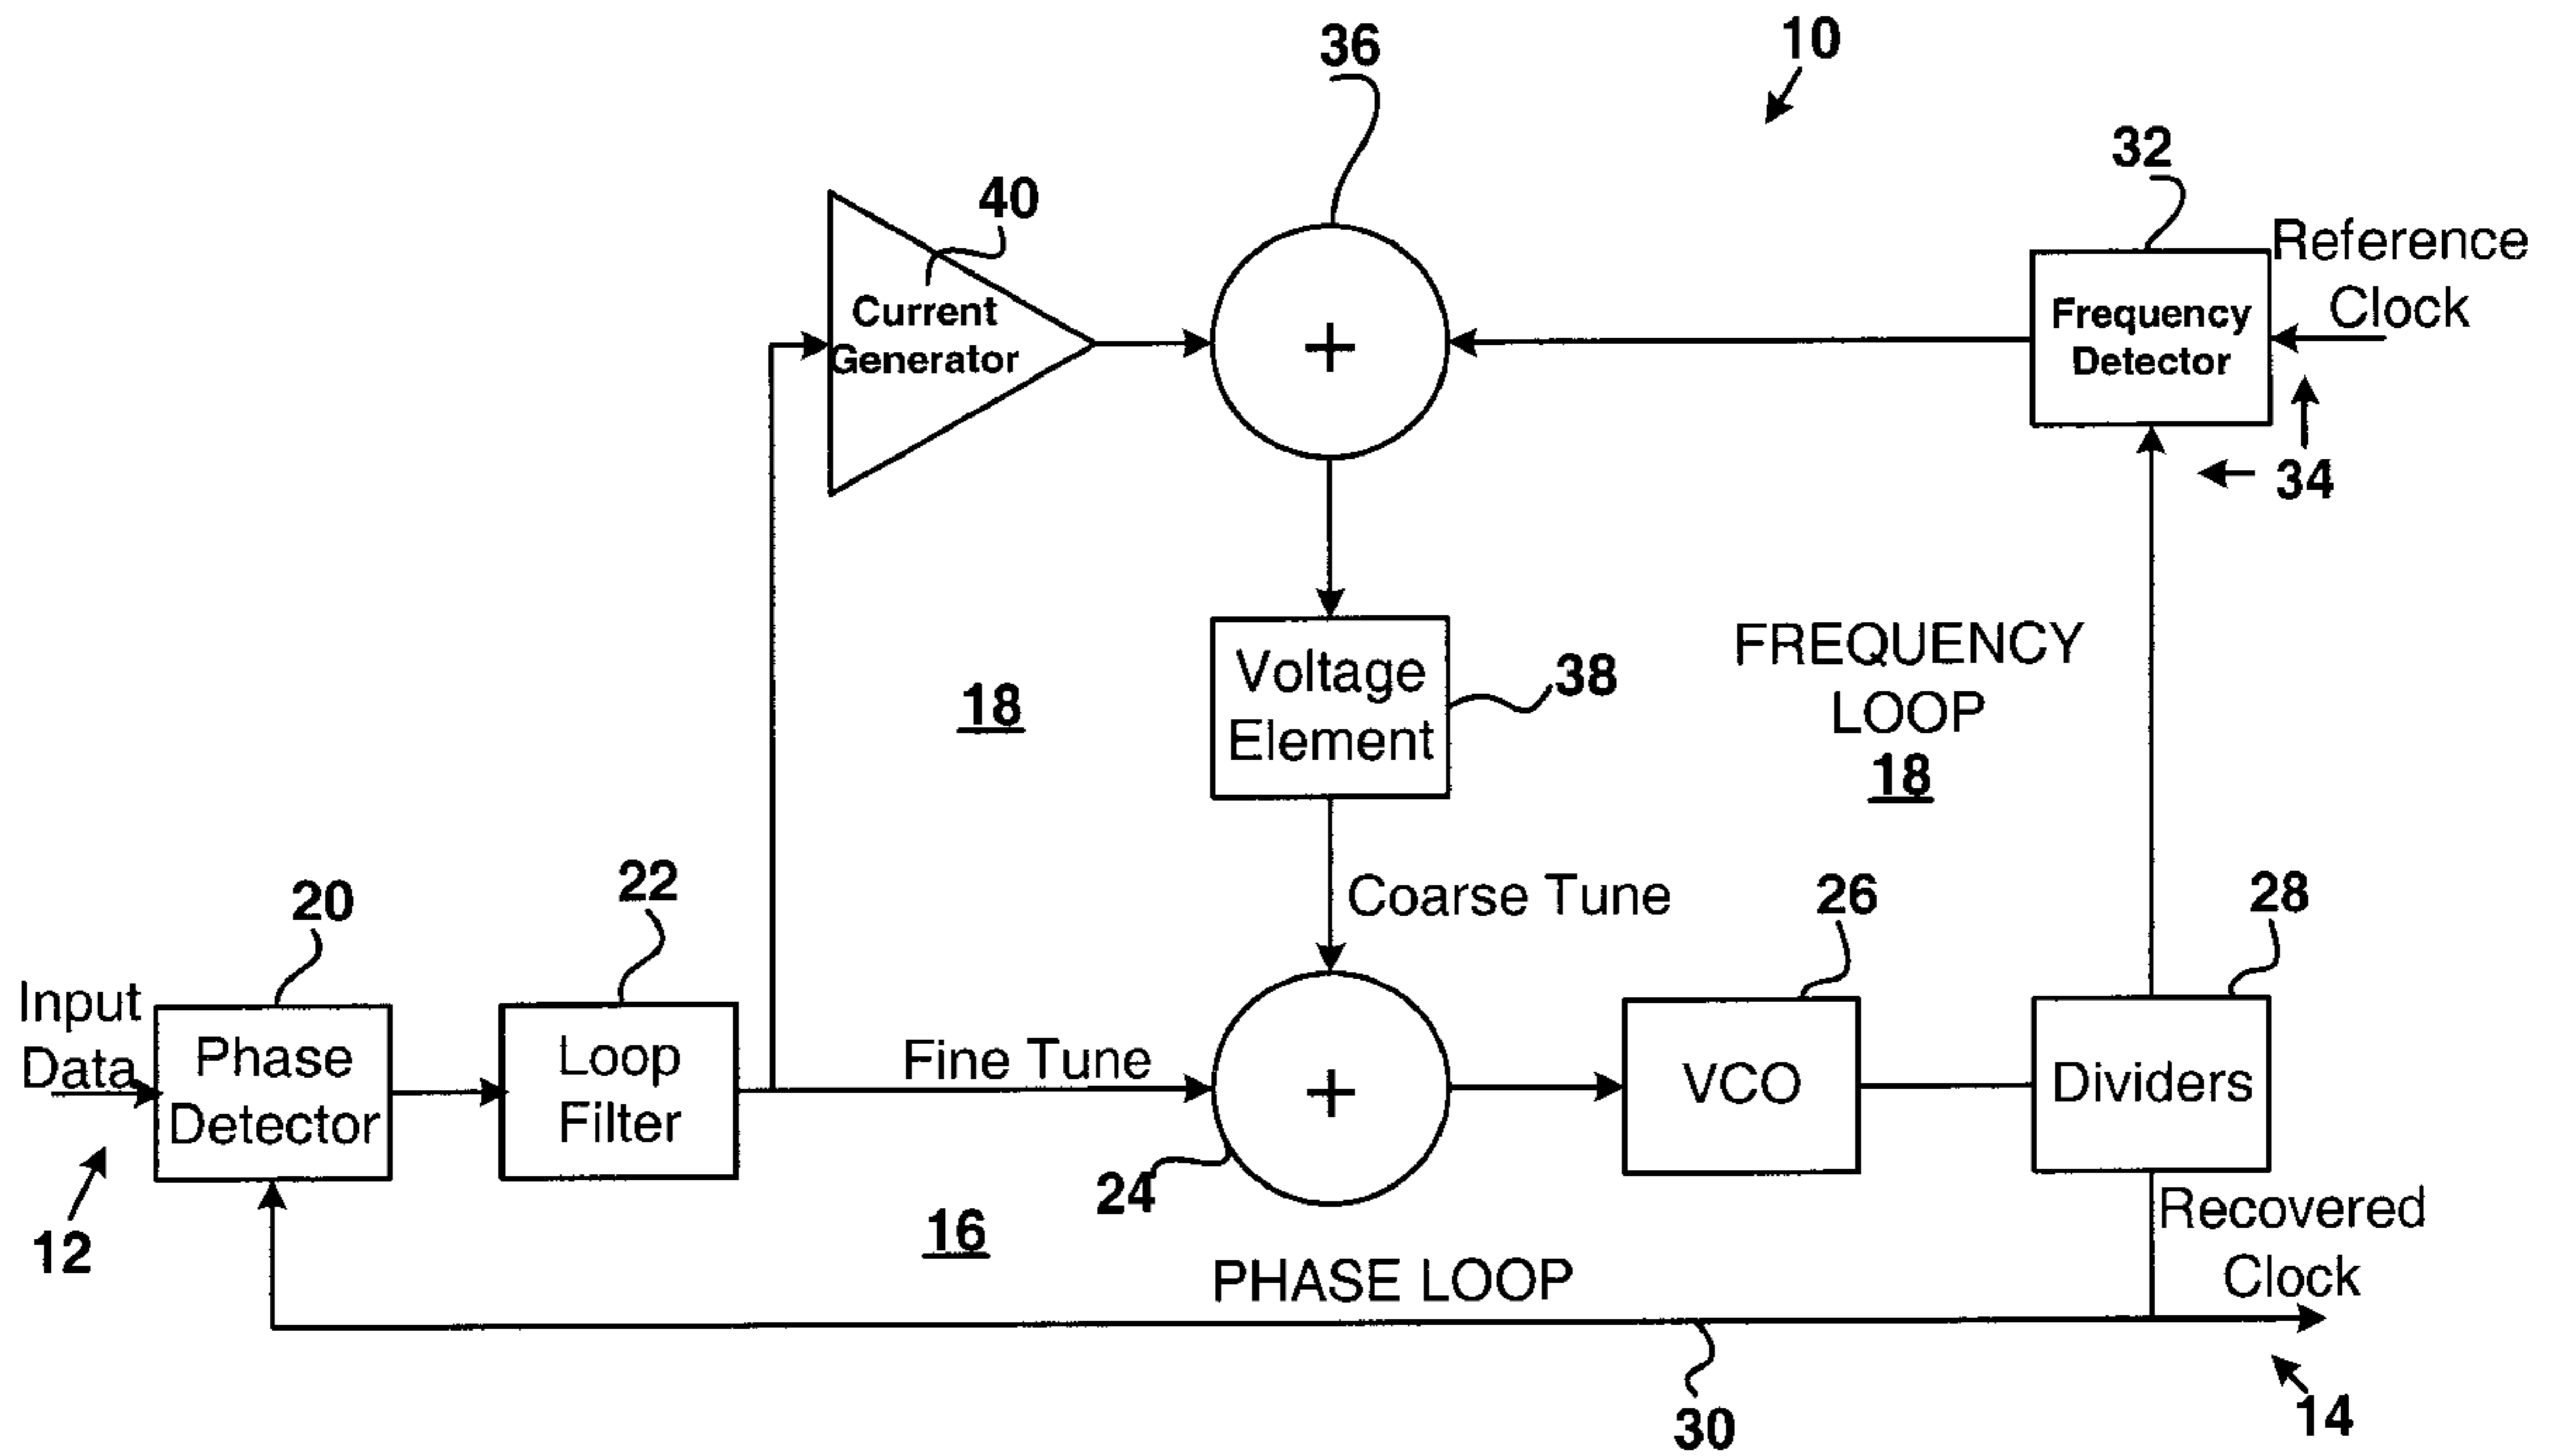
36

10

32

Reference Clock

40

Current Generator

+

Frequency Detector

34

Voltage Element

38

18

FREQUENCY LOOP 18

Coarse Tune

20

22

26

28

Input Data

Phase Detector

Loop Filter

Fine Tune

+

VCO

Dividers

12

24

16

PHASE LOOP

Recovered Clock

30

14